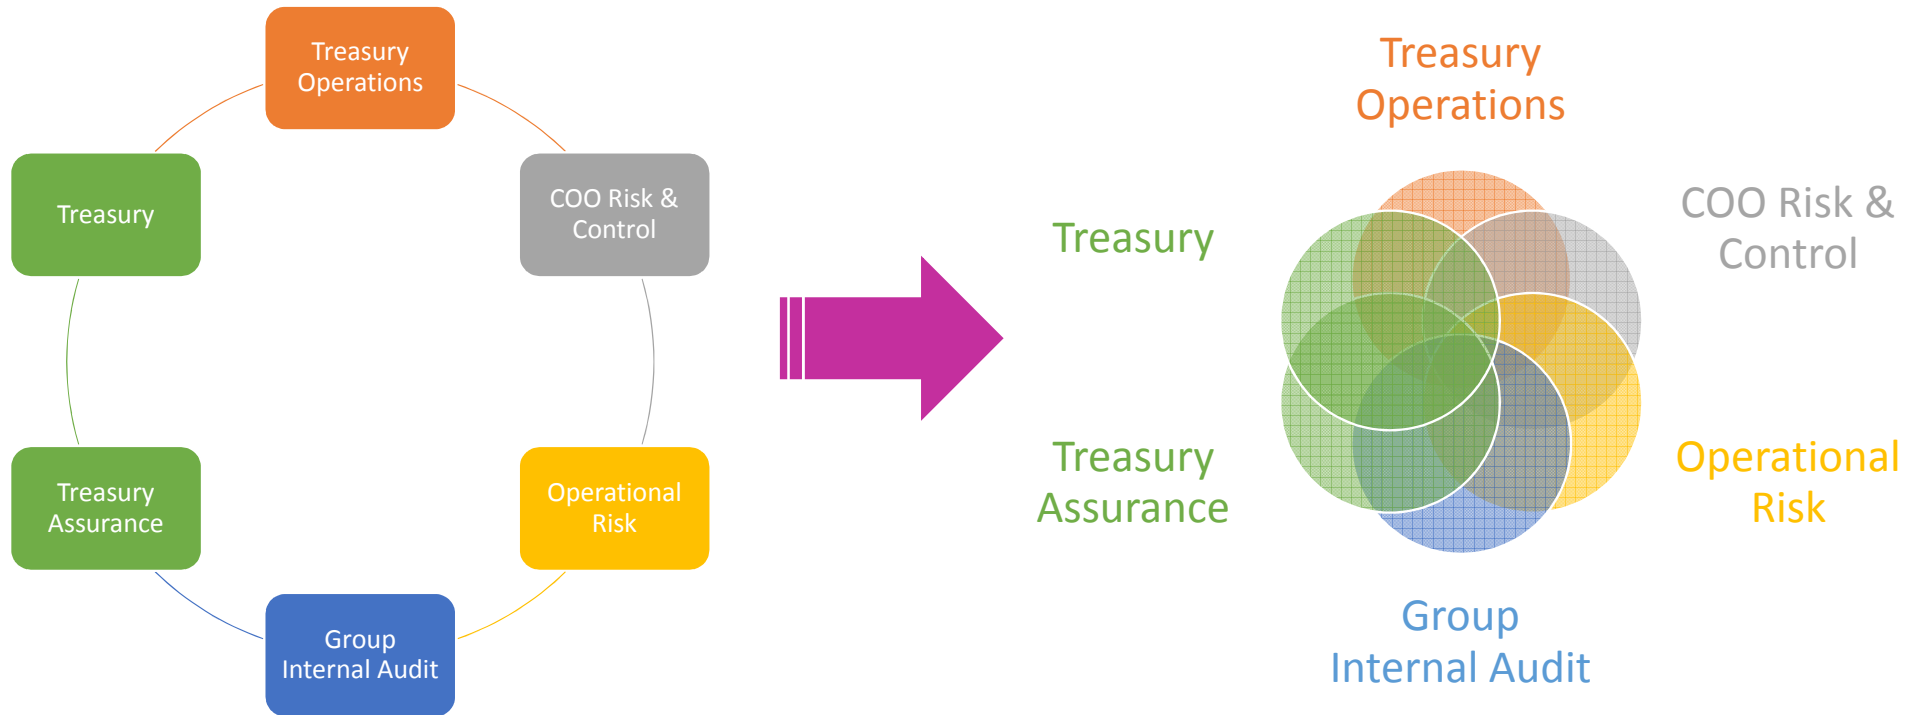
Treasury Operations

Treasury

COO Risk & Control

Treasury Assurance

Operational Risk

Group Internal Audit

Treasury Operations

Treasury

COO Risk & Control

Treasury Assurance

Operational Risk

Group Internal Audit